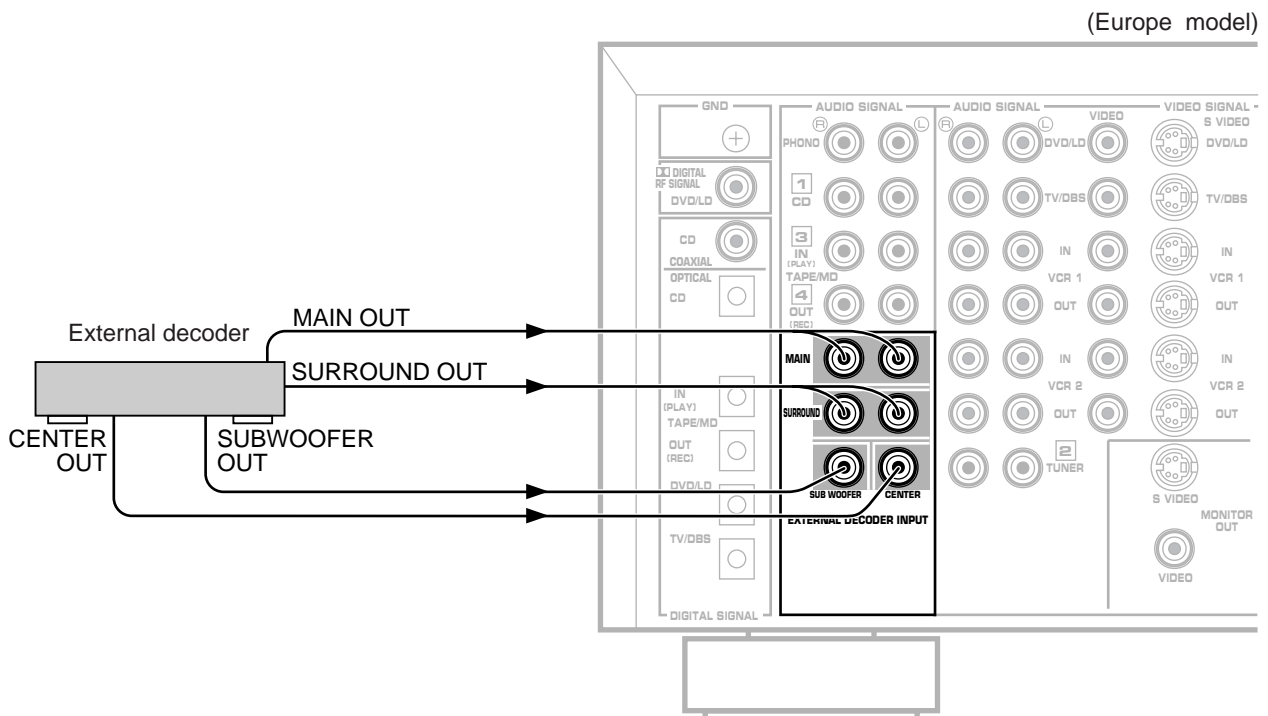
(Europe model)

External decoder

MAIN OUT

SURROUND OUT

CENTER OUT

SUBWOOFER OUT

GND

AUDIO SIGNAL

AUDIO SIGNAL

VIDEO

VIDEO SIGNAL

S VIDEO

PHONO

DVD/LD

DVD/LD

DIGITAL RF SIGNAL

DVD/LD

1 CD

TV/DBS

TV/DBS

CD

COAXIAL

3 IN (PLAY) TAPE/MD

IN

IN

VCR 1

VCR 1

OPTICAL

CD

4 OUT (REC)

OUT

OUT

MAIN

IN

IN

VCR 2

VCR 2

SURROUND

OUT

OUT

IN (PLAY) TAPE/MD

OUT (REC)

2 TUNER

DVD/LD

SUB WOOFER

CENTER

S VIDEO

EXTERNAL DECODER INPUT

MONITOR OUT

TV/DBS

VIDEO

DIGITAL SIGNAL